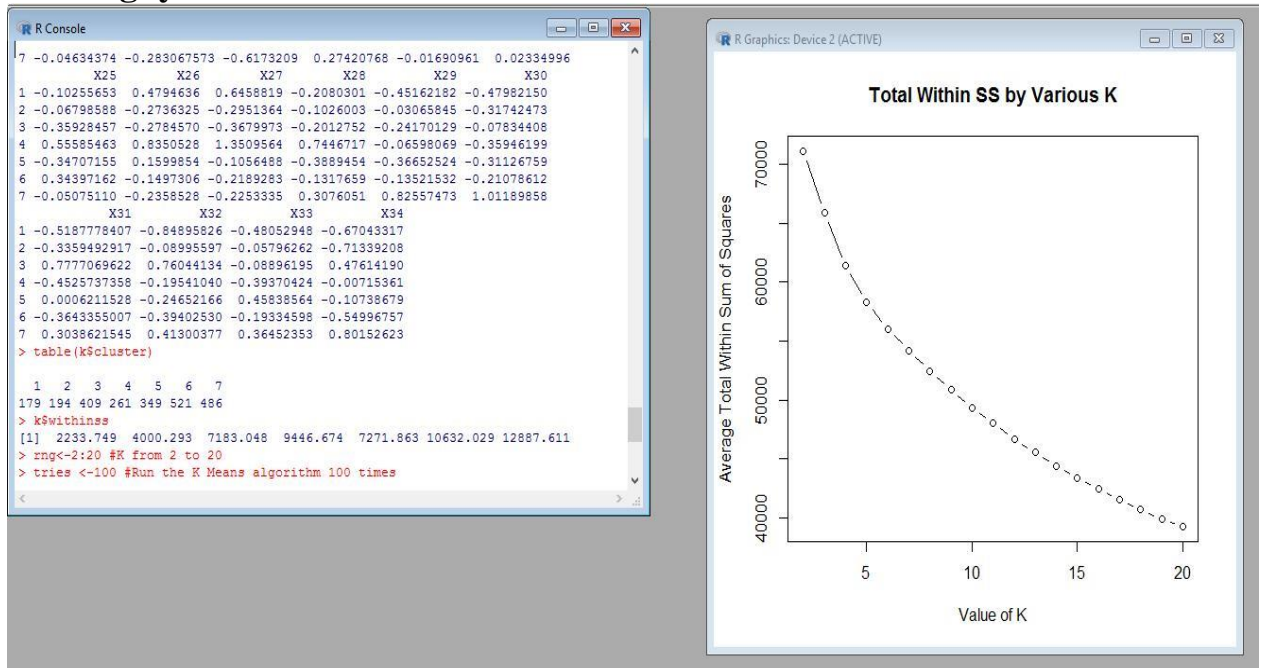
R Console

7 -0.04634374 -0.283067573 -0.6173209 0.27420768 -0.01690961 0.02334996
X25 X26 X27 X28 X29 X30
1 -0.10255653 0.4794636 0.6458819 -0.2080301 -0.45162182 -0.47982150
2 -0.06798588 -0.2736325 -0.2951364 -0.1026003 -0.03065845 -0.31742473
3 -0.35928457 -0.2784570 -0.3679973 -0.2012752 -0.24170129 -0.07834408
4 0.55585463 0.8350528 1.3509564 0.7446717 -0.06598069 -0.35946199
5 -0.34707155 0.1599854 -0.1056488 -0.3889454 -0.36652524 -0.31126759
6 0.34397162 -0.1497306 -0.2189283 -0.1317659 -0.13521532 -0.21078612
7 -0.05075110 -0.2358528 -0.2253335 0.3076051 0.82557473 1.01189858
X31 X32 X33 X34
1 -0.5187778407 -0.84895826 -0.48052948 -0.67043317
2 -0.3359492917 -0.08995597 -0.05796262 -0.71339208
3 0.7777069622 0.76044134 -0.08896195 0.47614190
4 -0.4525737358 -0.19541040 -0.39370424 -0.00715361
5 0.0006211528 -0.24652166 0.45838564 -0.10738679
6 -0.3643355007 -0.39402530 -0.19334598 -0.54996757
7 0.3038621545 0.41300377 0.36452353 0.80152623
> table(k$cluster)

1 2 3 4 5 6 7
179 194 409 261 349 521 486
> k$withinss
[1] 2233.749 4000.293 7183.048 9446.674 7271.863 10632.029 12887.611
> rng<-2:20 #K from 2 to 20
> tries <-100 #Run the K Means algorithm 100 times

R Graphics: Device 2 (ACTIVE)

Total Within SS by Various K

Average Total Within Sum of Squares

70000
60000
50000
40000

5 10 15 20

Value of K